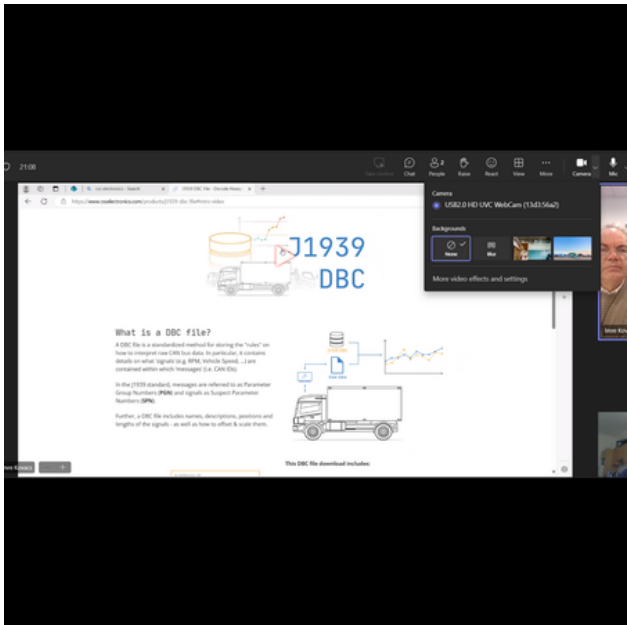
21:08

Chat People Raise React View More Camera Mic

Camera
USB2.0 HD UVC WebCam (13d3:56a2)

Backgrounds
None Blur

More video effects and settings

css electronics - Search
J1939 DBC File - Decode Heavy

https://www.csselectronics.com/products/j1939-dbc-file#intro-video

J1939
DBC

What is a DBC file?

A DBC file is a standardized method for storing the "rules" on how to interpret raw CAN bus data. In particular, it contains details on what 'signals' (e.g. RPM, Vehicle Speed, ...) are contained within which 'messages' (i.e. CAN IDs).

In the J1939 standard, messages are referred to as Parameter Group Numbers (PGN) and signals as Suspect Parameter Numbers (SPN).

Further, a DBC file includes names, descriptions, positions and lengths of the signals - as well as how to offset & scale them.

This DBC file download includes:

Imre Kov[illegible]

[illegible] Kovacs